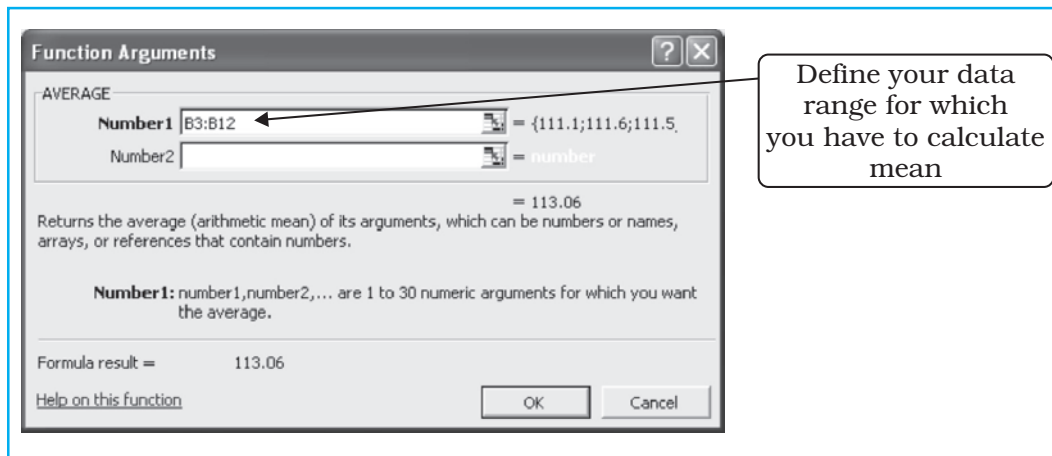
Function Arguments

AVERAGE

Number1 B3:B12 = {111.1;111.6;111.5

Number2 = number

= 113.06

Returns the average (arithmetic mean) of its arguments, which can be numbers or names, arrays, or references that contain numbers.

Number1: number1,number2,... are 1 to 30 numeric arguments for which you want the average.

Formula result = 113.06

Help on this function

OK

Cancel

Define your data range for which you have to calculate mean